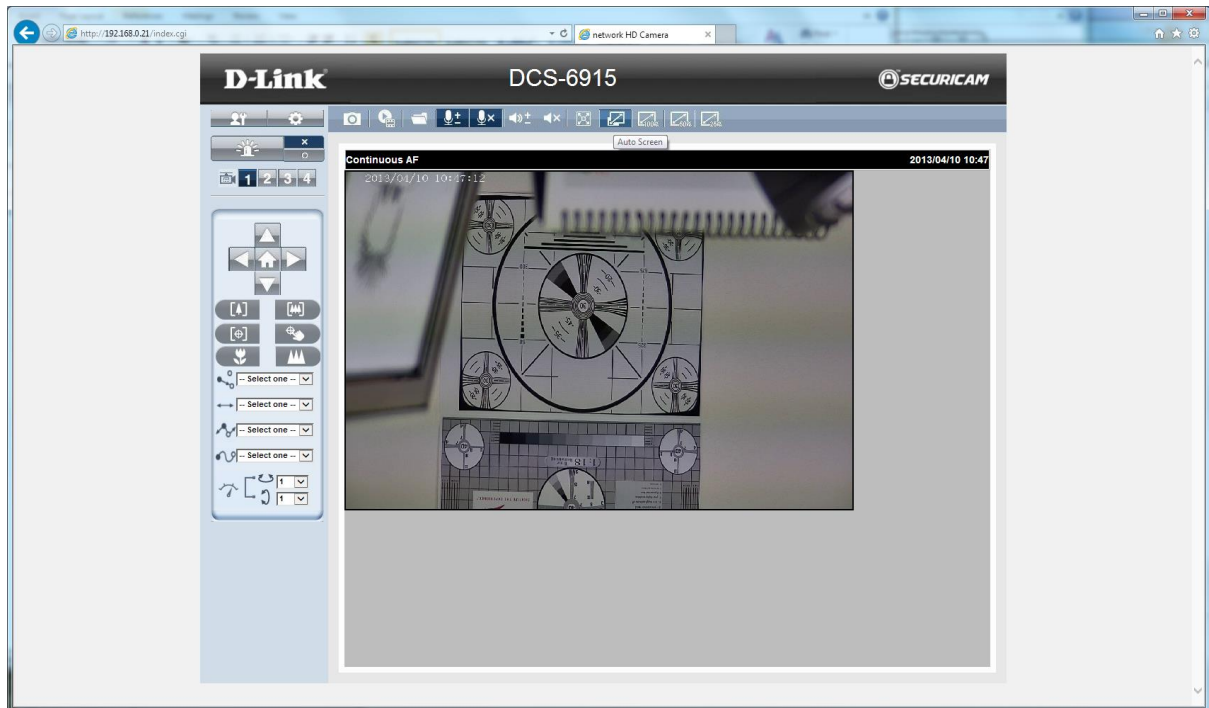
http://192.168.0.21/index.cgi

network HD Camera

D-Link

DCS-6915

SECURICAM

Auto Screen

1 2 3 4

Continuous AF

2013/04/10 10:47

2013/04/10 10:47:12

-- Select one --

-- Select one --

-- Select one --

-- Select one --

1

1